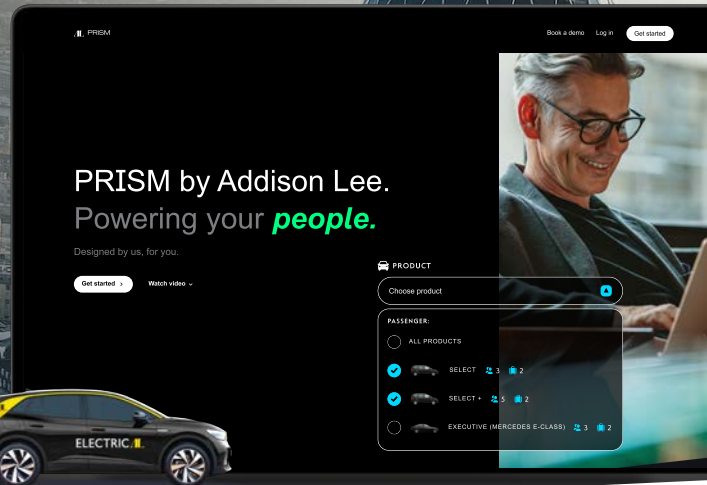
PRISM

Book a demo Log in Get started

PRISM by Addison Lee.
Powering your *people.*

Designed by us, for you.

Get started › Watch video ⌄

PRODUCT

Choose product

PASSENGER:

ALL PRODUCTS

SELECT 3 2

SELECT + 5 2

EXECUTIVE (MERCEDES E-CLASS) 3 2

ELECTRIC.